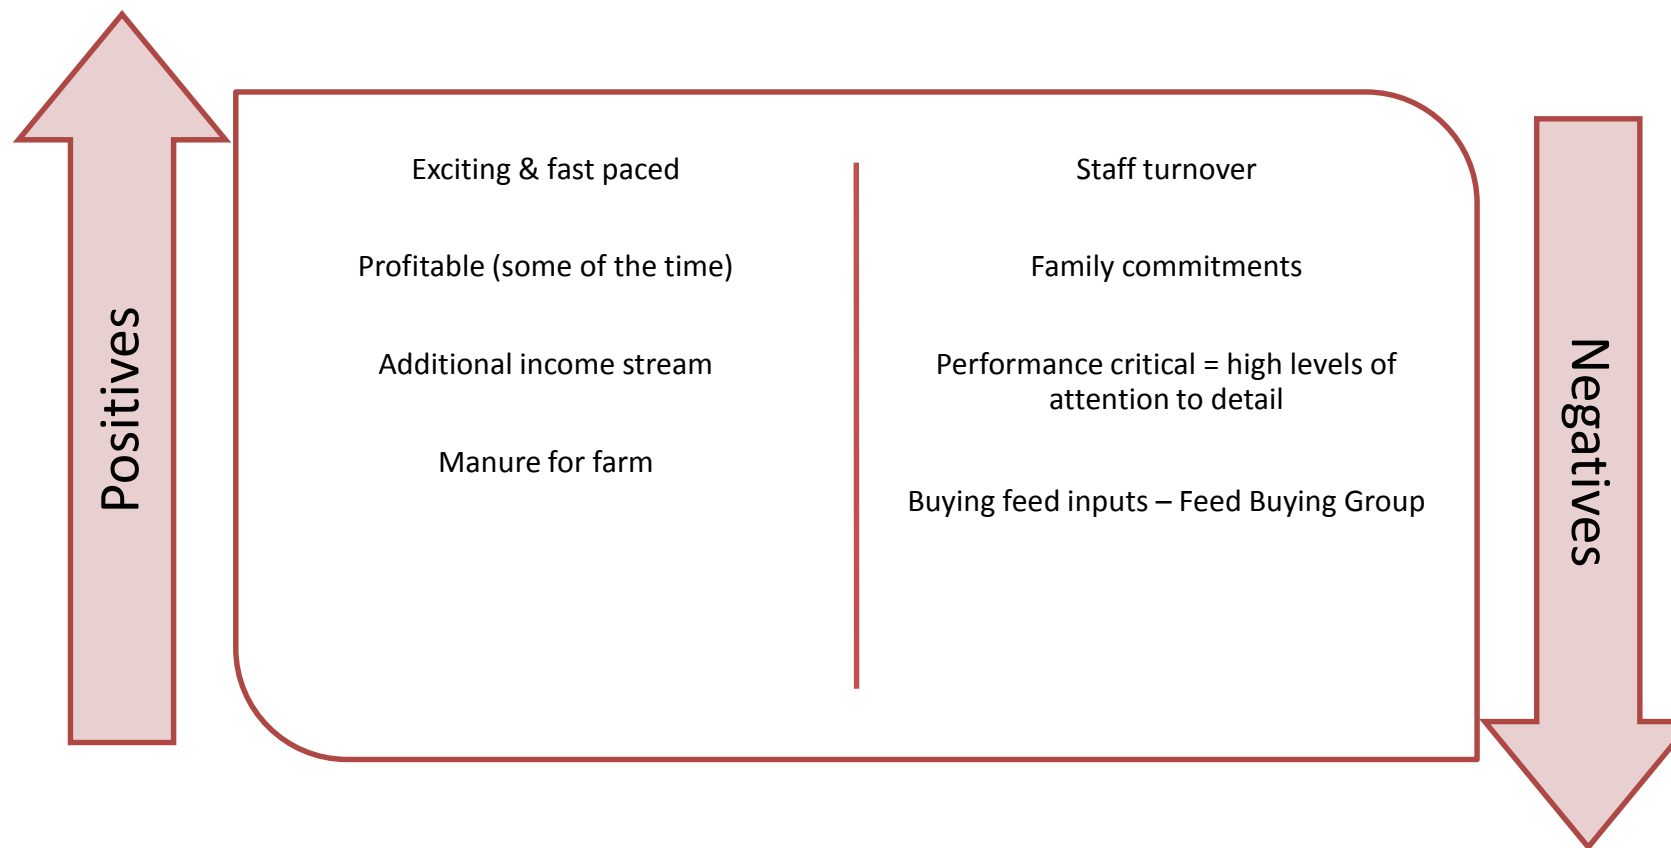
Positives

Exciting & fast paced

Profitable (some of the time)

Additional income stream

Manure for farm

Staff turnover

Family commitments

Performance critical = high levels of attention to detail

Buying feed inputs – Feed Buying Group

Negatives